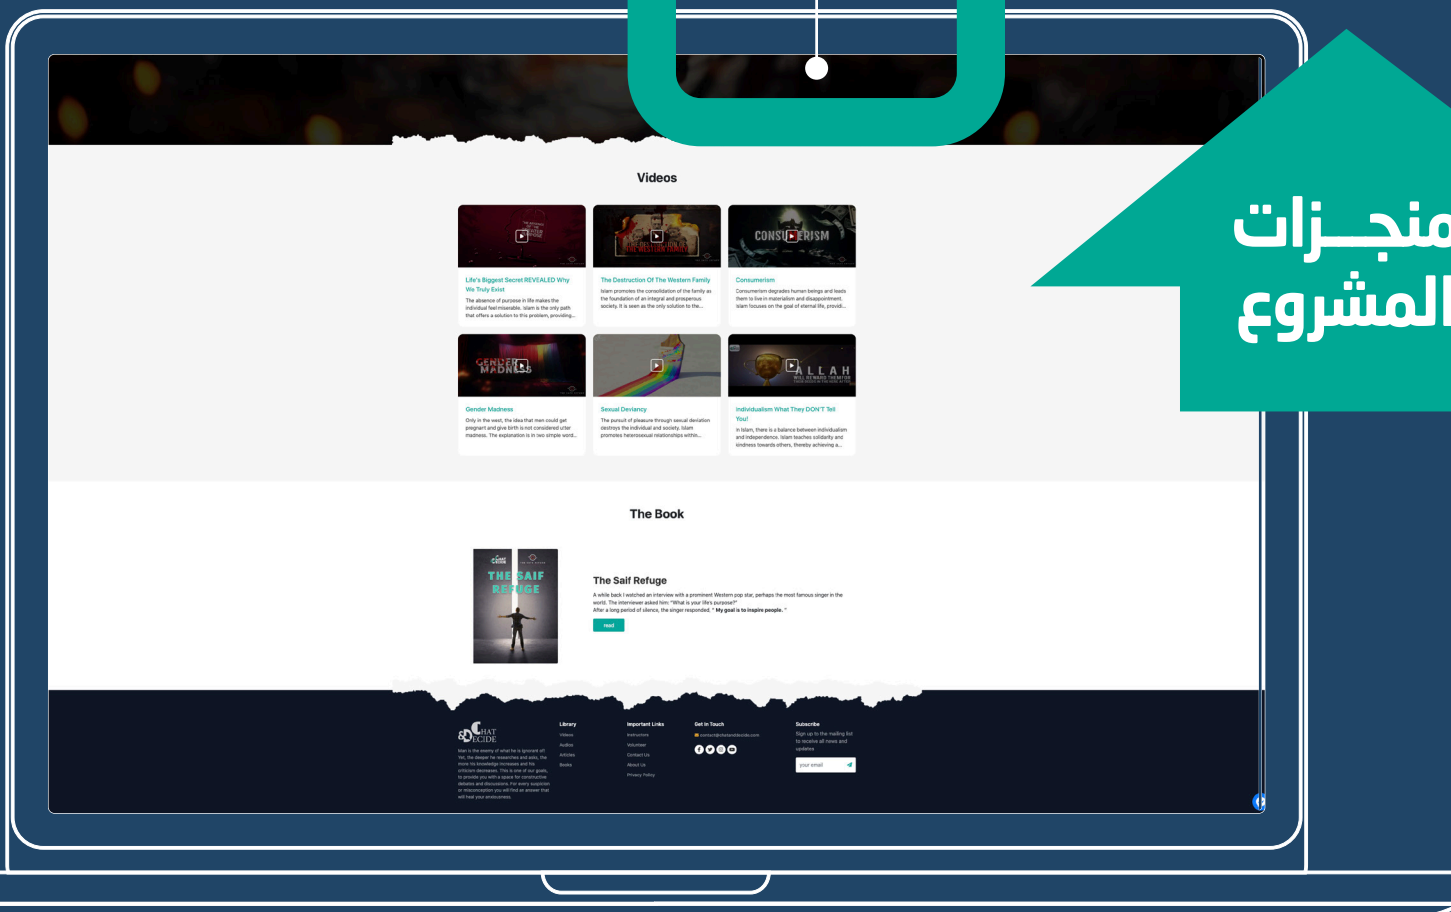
منجــزات
المشروع

Videos

Life's Biggest Secret REVEALED Why We Truly Exist
The absence of purpose in life makes the individual feel miserable. Islam is the only path that offers a solution to this problem, providing...

The Destruction Of The Western Family
Islam promotes the consolidation of the family as the foundation of an integral and prosperous society. It is seen as the only solution to the...

Consumerism
Consumerism degrades human beings and leads them to live in materialism and disappointment. Islam focuses on the goal of eternal life, providi...

Gender Madness
Only in the west, the idea that men could get pregnant and give birth is not considered utter madness. The explanation is in two simple word...

Sexual Deviancy
The pursuit of pleasure through sexual deviation destroys the individual and society. Islam promotes heterosexual relationships within...

Individualism What They DON'T Tell You!
In Islam, there is a balance between individualism and independence. Islam teaches solidarity and kindness towards others, thereby achieving a...

The Book

THE SAIF REFUGE

The Saif Refuge
A while back I watched an interview with a prominent Western pop star, perhaps the most famous singer in the world. The interviewer asked him: "What is your life's purpose?"
After a long period of silence, the singer responded: " My goal is to inspire people. "
read

WHAT DECIDE
Man is the enemy of what he is ignorant of! Yet, the deeper he researches and asks, the more his knowledge increases and his criticism decreases. This is one of our goals, to provide you with a space for constructive debates and discussions. For every suspicion or misconception you will find an answer that will heal your uneasiness.

Library
Videos
Audios
Articles
Books

Important Links
Instructions
Volunteer
Contact Us
About Us
Privacy Policy

Get In Touch
contact@whatanddecide.com

Subscribe
Sign up to the mailing list to receive all news and updates
your email